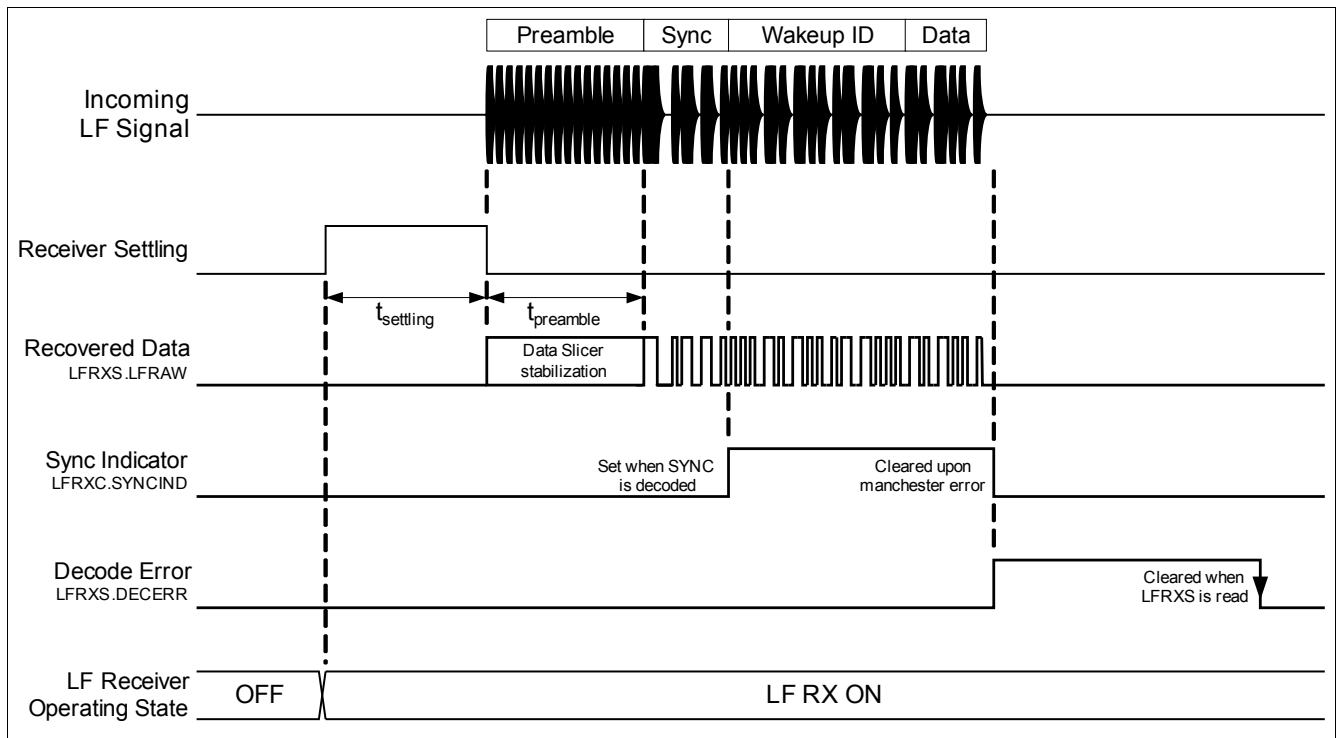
| Preamble | Sync | Wakeup ID | Data |
|---|---|---|---|

Incoming LF Signal

Receiver Settling

$t_{settling}$

$t_{preamble}$

Recovered Data
LFRXS.LFRAW

Data Slicer stabilization

Sync Indicator
LFRXC.SYNCIND

Set when SYNC is decoded

Cleared upon manchester error

Decode Error
LFRXS.DECERR

Cleared when LFRXS is read

LF Receiver Operating State

OFF

LF RX ON